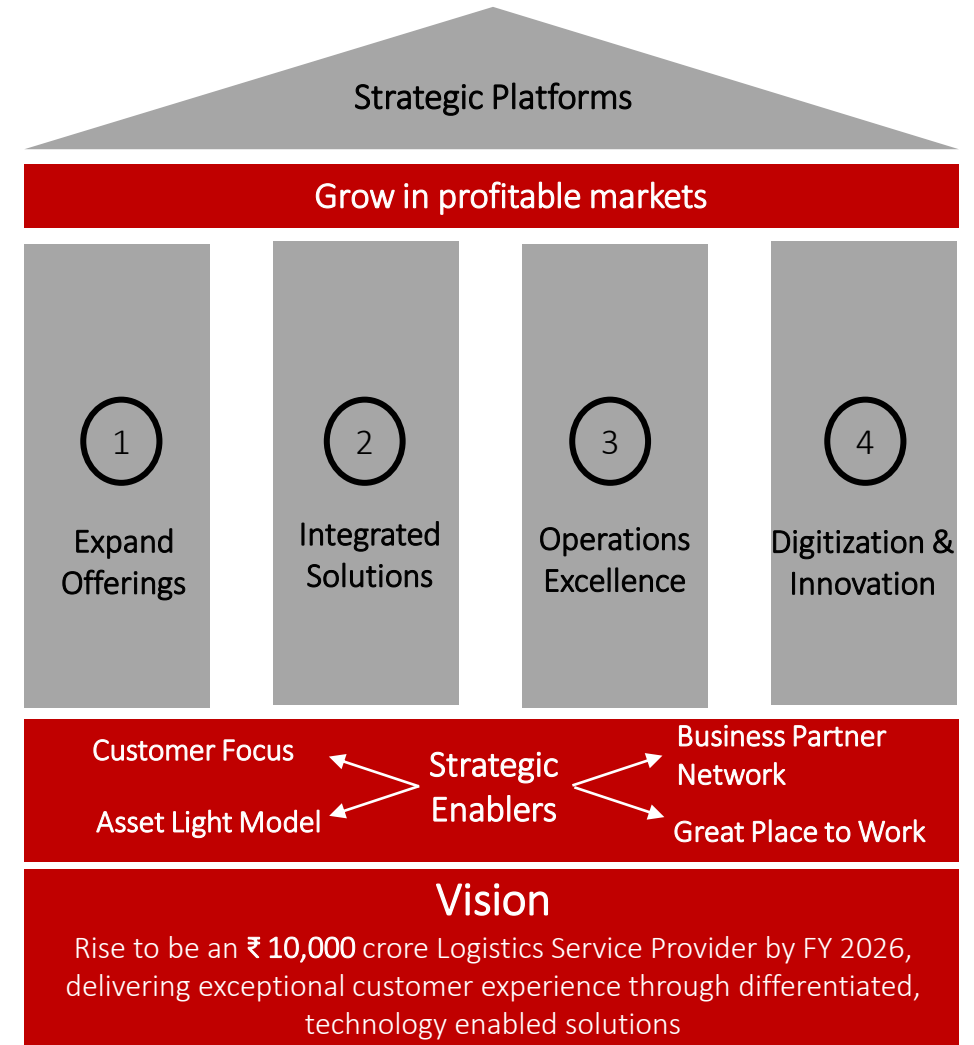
Strategic Platforms

Grow in profitable markets

1
Expand Offerings

2
Integrated Solutions

3
Operations Excellence

4
Digitization & Innovation

Customer Focus

Asset Light Model

Strategic Enablers

Business Partner Network

Great Place to Work

Vision

Rise to be an ₹ 10,000 crore Logistics Service Provider by FY 2026, delivering exceptional customer experience through differentiated, technology enabled solutions